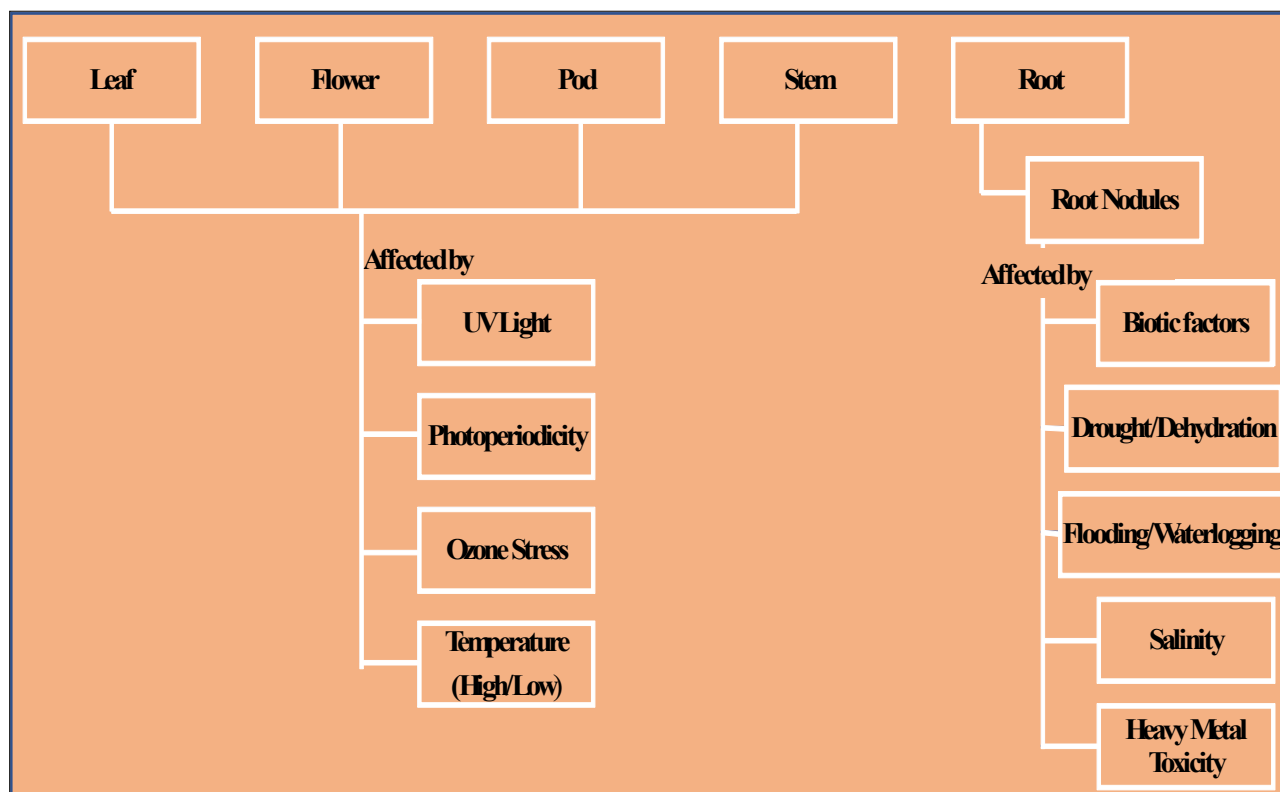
Leaf

Flower

Pod

Stem

Root

Root Nodules

Affected by

UV Light

Photoperiodicity

Ozone Stress

Temperature (High/Low)

Affected by

Biotic factors

Drought/Dehydration

Flooding/Waterlogging

Salinity

Heavy Metal Toxicity